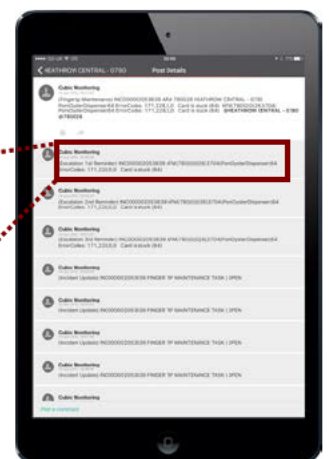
HEATHROW CENTRAL - 0780

Post Details

Cubic Monitoring

(Fingerly Maintenance) INC00000 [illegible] HEATHROW CENTRAL - 0780 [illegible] PortOuter/Dispenser64 ErrorCodes: 171,22(6,0) Card is stuck (64) HEATHROW CENTRAL - 0780 @780026

Cubic Monitoring

(Escalation 1st Reminder) INC0000 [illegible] PortOuter/Dispenser64 ErrorCodes: 171,22(6,0) Card is stuck (64)

Cubic Monitoring

(Escalation 2nd Reminder) INC0000 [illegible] PortOuter/Dispenser64 ErrorCodes: 171,22(6,0) Card is stuck (64)

Cubic Monitoring

(Escalation 3rd Reminder) INC0000 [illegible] PortOuter/Dispenser64 ErrorCodes: 171,22(6,0) Card is stuck (64)

Cubic Monitoring

(Incident Update) INC0000 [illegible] FINDER TP MAINTENANCE TASK | OPEN

Cubic Monitoring

(Incident Update) INC0000 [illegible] FINDER TP MAINTENANCE TASK | OPEN

Cubic Monitoring

(Incident Update) INC0000 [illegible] FINDER TP MAINTENANCE TASK | OPEN

Cubic Monitoring

(Incident Update) INC0000 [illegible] FINDER TP MAINTENANCE TASK | OPEN

Cubic Monitoring

Post a comment